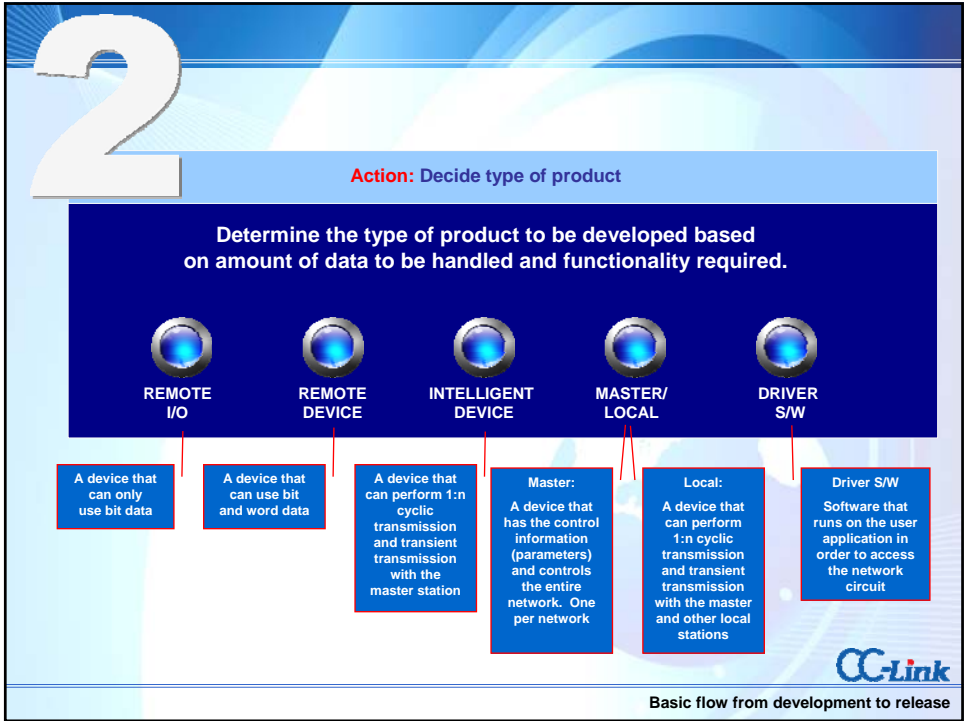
2

Action: Decide type of product

Determine the type of product to be developed based on amount of data to be handled and functionality required.

REMOTE I/O

REMOTE DEVICE

INTELLIGENT DEVICE

MASTER/ LOCAL

DRIVER S/W

A device that can only use bit data

A device that can use bit and word data

A device that can perform 1:n cyclic transmission and transient transmission with the master station

Master:
A device that has the control information (parameters) and controls the entire network. One per network

Local:
A device that can perform 1:n cyclic transmission and transient transmission with the master and other local stations

Driver S/W
Software that runs on the user application in order to access the network circuit

CC-Link

Basic flow from development to release